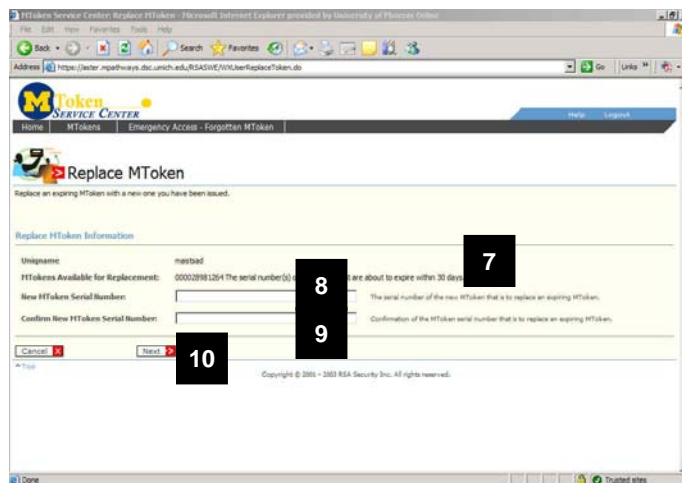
MToken Service Center: Replace MToken - Microsoft Internet Explorer provided by University of Phoenix Online

File Edit View Favorites Tools Help

Back Search Favorites

Address https://ester.mpathways.dsc.umich.edu/RSASWE/WXUserReplaceToken.do Go Links

MToken SERVICE CENTER

Help Logout

Home MTokens Emergency Access - Forgotten MToken

Replace MToken

Replace an expiring MToken with a new one you have been issued.

Replace MToken Information

Uniqname mastsad

MTokens Available for Replacement: 000028981264 The serial number(s) o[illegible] are about to expire within 30 days.

7

New MToken Serial Number: The serial number of the new MToken that is to replace an expiring MToken.

8

Confirm New MToken Serial Number: Confirmation of the MToken serial number that is to replace an expiring MToken.

9

Cancel Next

10

^Top

Copyright © 2001 - 2003 RSA Security Inc. All rights reserved.

Done Trusted sites